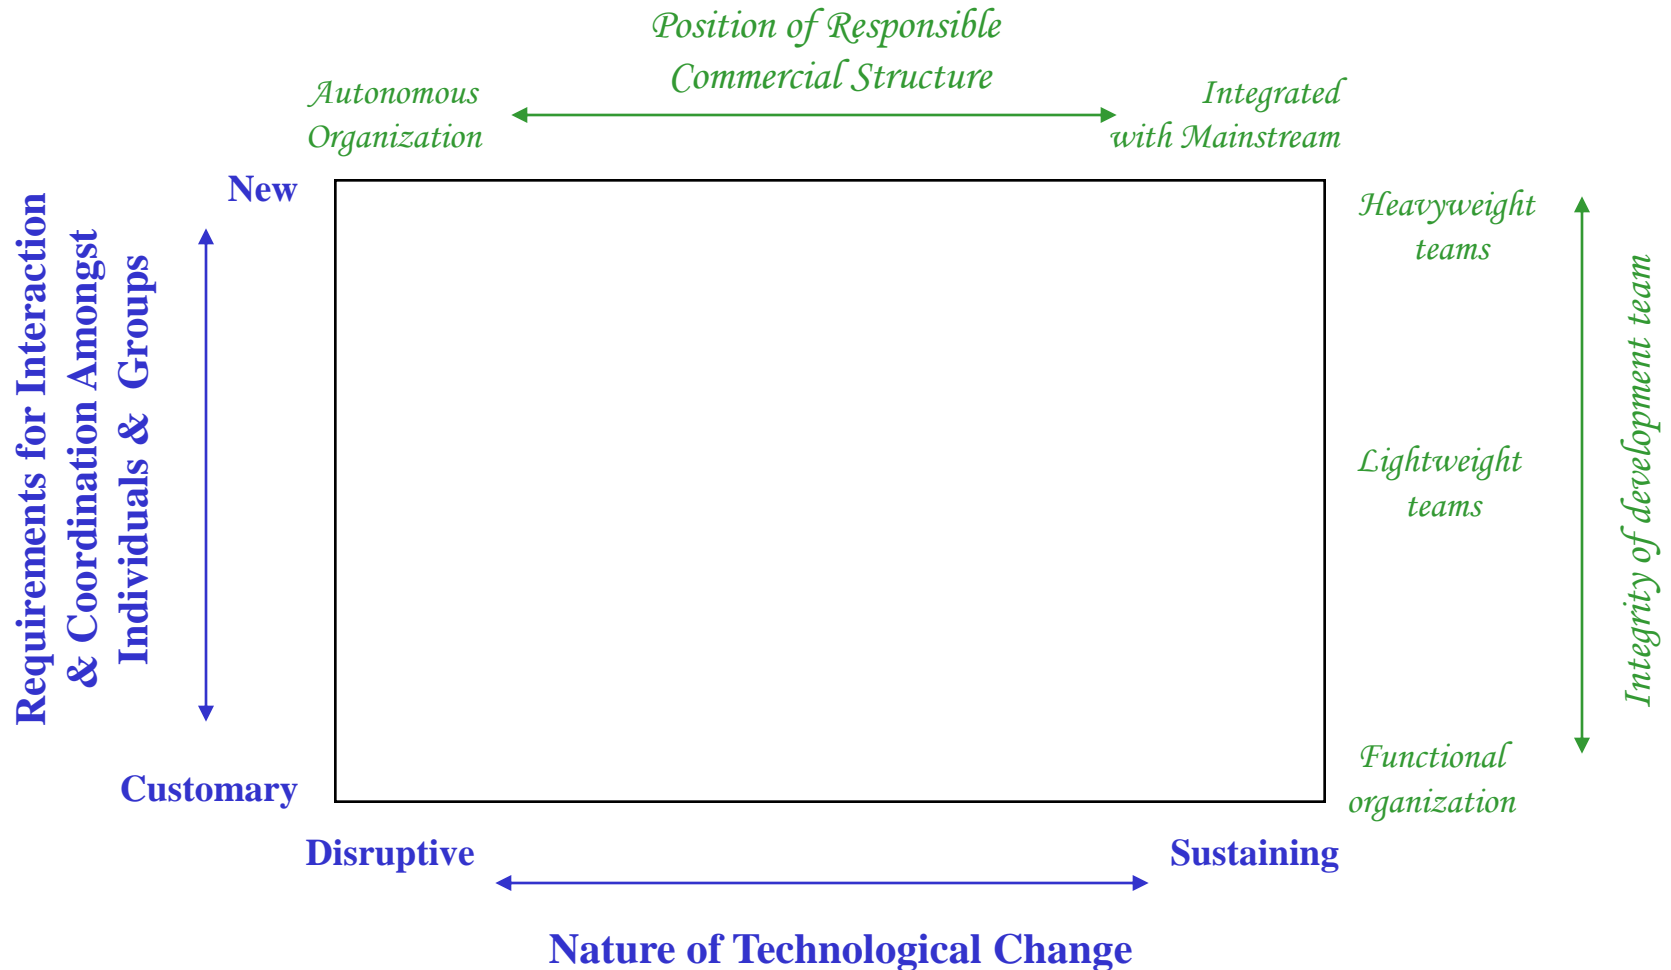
Position of Responsible Commercial Structure

Autonomous Organization

Integrated with Mainstream

Requirements for Interaction & Coordination Amongst Individuals & Groups

New

Customary

Heavyweight teams

Lightweight teams

Functional organization

Integrity of development team

Disruptive

Sustaining

Nature of Technological Change